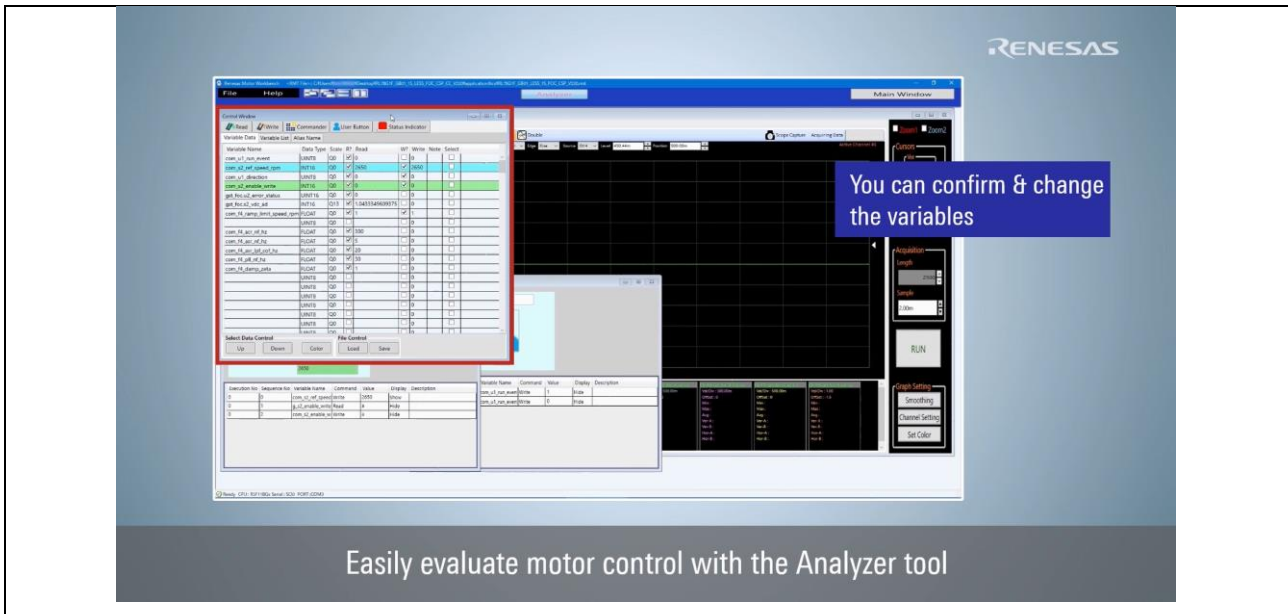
RENESAS

File Help

Main Window

Control Window

Read Write Commander User Button Status Indicator

Variable Data Variable List Alias Name

| Variable Name | Data Type | Scale | R? | Read | W? | Write | Note | Select |
|---|---|---|---|---|---|---|---|---|
| com_u1_run_event | UINT8 | Q0 | ✓ | 0 | | 0 | | |
| com_s2_ref_speed_rpm | INT16 | Q0 | ✓ | 2650 | ✓ | 2650 | | |
| com_u1_direction | UINT8 | Q0 | ✓ | 0 | ✓ | 0 | | |
| com_u2_enable_write | INT16 | Q0 | ✓ | 0 | ✓ | 0 | | |
| g_u2_enable_status | UINT16 | Q0 | ✓ | 0 | | 0 | | |
| gst_foc_s2_vdc_ad | INT16 | Q13 | ✓ | 1.0453349609375 | | 0 | | |
| com_f4_ramp_limit_speed_rpm | FLOAT | Q0 | ✓ | 1 | ✓ | 1 | | |
| | UINT8 | Q0 | | | | 0 | | |
| com_f4_acr_nf_hz | FLOAT | Q0 | ✓ | 300 | | 0 | | |
| com_f4_acr_nf_hz | FLOAT | Q0 | ✓ | 5 | | 0 | | |
| com_f4_acr_ipd_ocl_hz | FLOAT | Q0 | ✓ | 20 | | 0 | | |
| com_f4_pll_nf_hz | FLOAT | Q0 | ✓ | 50 | | 0 | | |
| com_f4_damp_zeta | FLOAT | Q0 | ✓ | 1 | | 0 | | |
| | UINT8 | Q0 | | | | 0 | | |
| | UINT8 | Q0 | | | | 0 | | |
| | UINT8 | Q0 | | | | 0 | | |
| | UINT8 | Q0 | | | | 0 | | |
| | UINT8 | Q0 | | | | 0 | | |
| | UINT8 | Q0 | | | | 0 | | |

Select Data Control: Up Down Color
File Control: Load Save

| Execution No. | Sequence No. | Variable Name | Command | Value | Display | Description |
|---|---|---|---|---|---|---|
| 0 | 0 | com_s2_ref_speed | Write | 2650 | Show | |
| 1 | 1 | g_s2_enable_write | Read | 0 | Hide | |
| 0 | 2 | com_s2_enable_w | Write | 0 | Hide | |

| Variable Name | Command | Value | Display | Description |
|---|---|---|---|---|
| com_u1_run_event | Write | 1 | Hide | |
| com_u1_run_event | Write | 0 | Hide | |

Scope Capture Acquiring Data

Zoom1 Zoom2

Cursors

You can confirm & change the variables

Acquisition
Length
Sample
RUN

Graph Setting
Smoothing
Channel Setting
Set Color

Ready CPU: RX13Ga Serial: SCI0 PORT: COM3

Easily evaluate motor control with the Analyzer tool